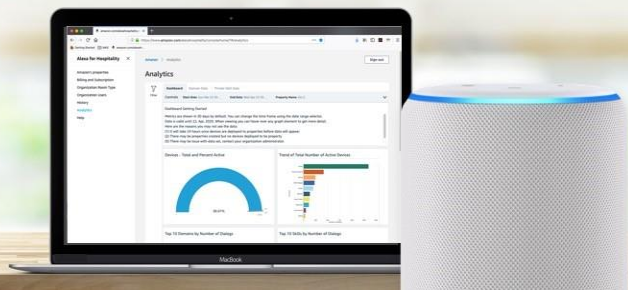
Alexa for Hospitality

Amazon's properties
Billing and Subscription
Organization Room Type
Organization Users
History
Analytics
Help

Analytics

Sign out

Dashboard

Dashboard Getting Started

Devices - Total and Percent Active

Trend of Total Number of Active Devices

Top 10 Domains by Number of Dialogs

Top 10 Skills by Number of Dialogs

MacBook